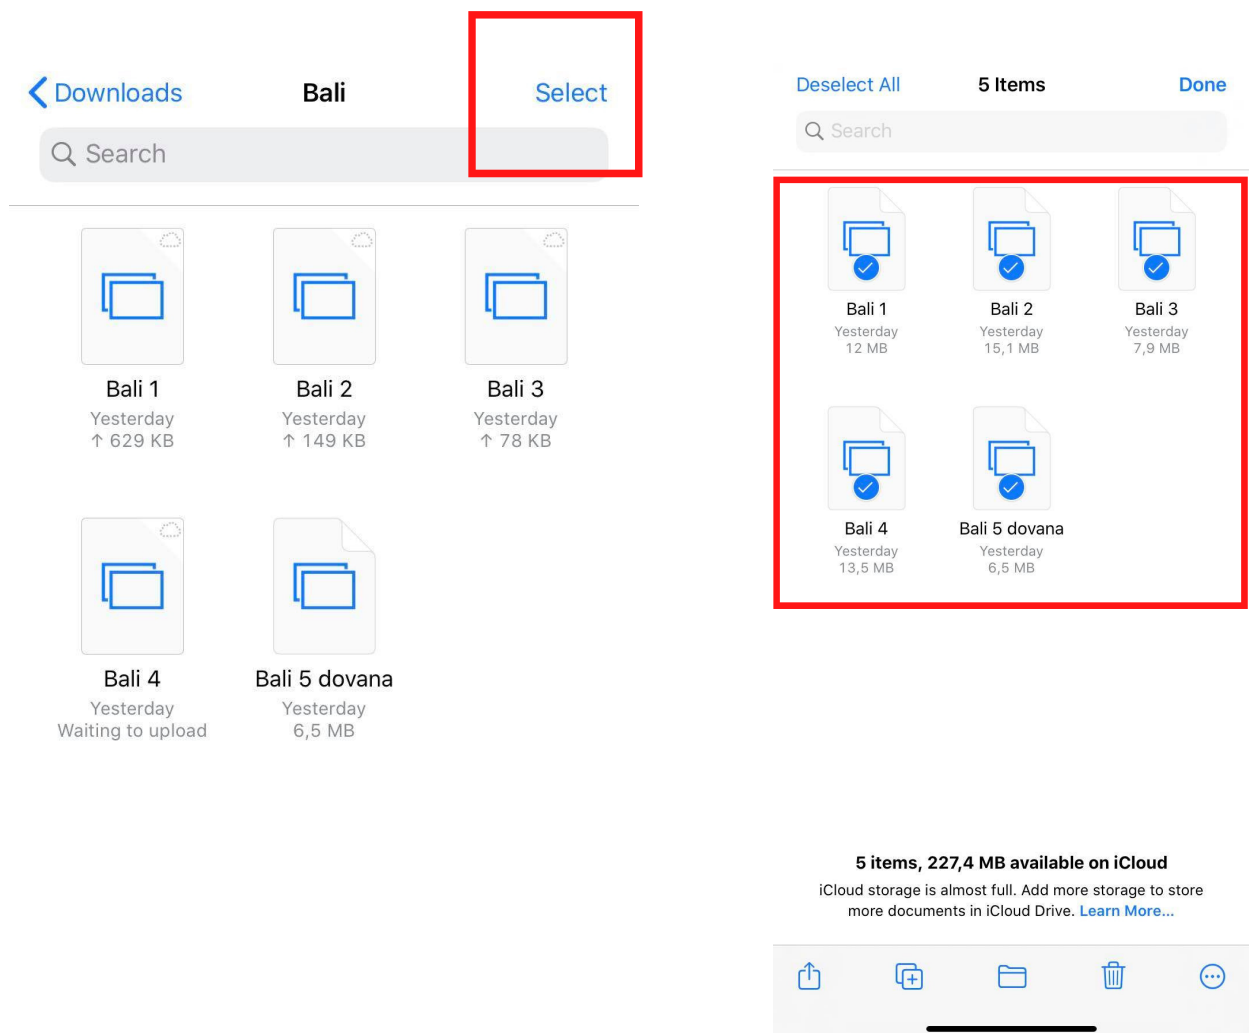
Downloads Bali Select

Search

Bali 1
Yesterday
↑ 629 KB

Bali 2
Yesterday
↑ 149 KB

Bali 3
Yesterday
↑ 78 KB

Bali 4
Yesterday
Waiting to upload

Bali 5 dovana
Yesterday
6,5 MB

Deselect All 5 Items Done

Search

Bali 1
Yesterday
12 MB

Bali 2
Yesterday
15,1 MB

Bali 3
Yesterday
7,9 MB

Bali 4
Yesterday
13,5 MB

Bali 5 dovana
Yesterday
6,5 MB

5 items, 227,4 MB available on iCloud

iCloud storage is almost full. Add more storage to store more documents in iCloud Drive. Learn More...